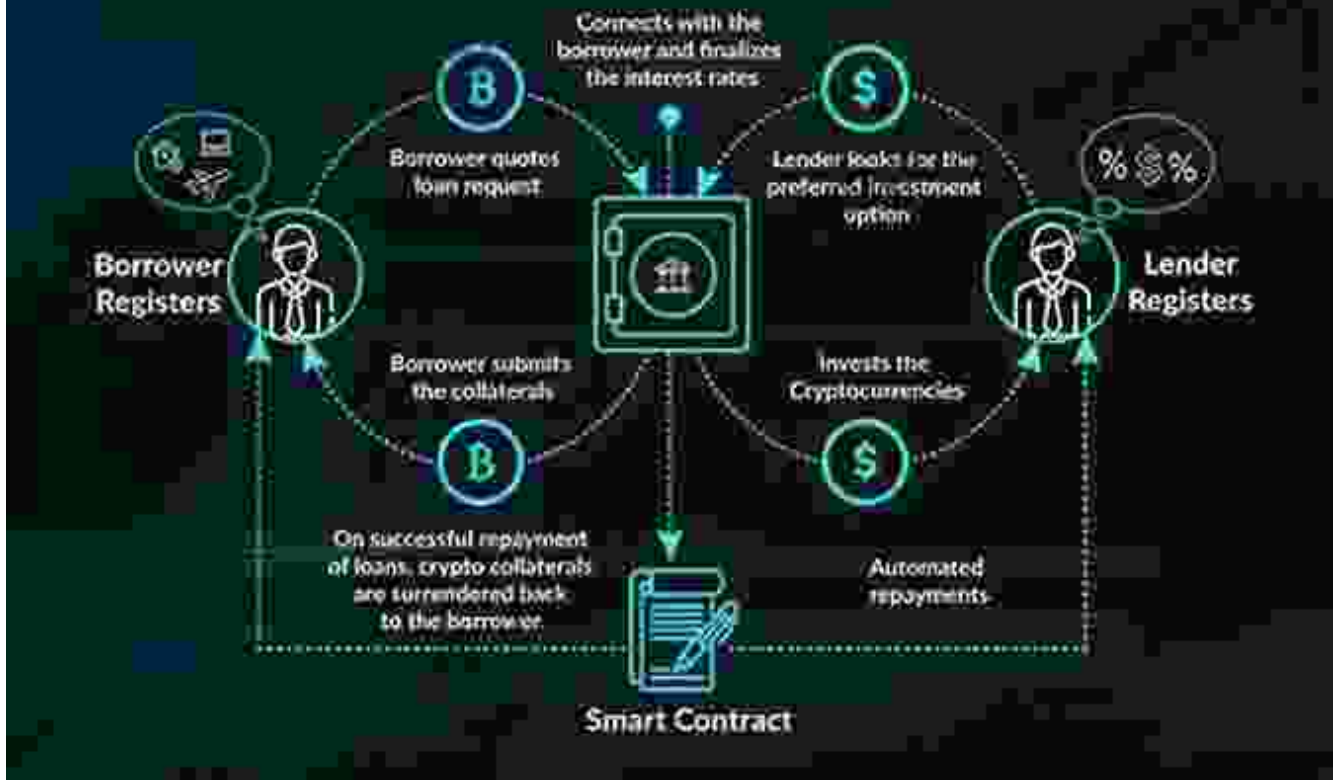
Connects with the boerower and finalizes the interest rates

B

Borrower quotes loan request

$

Lender looks for the preferred investment option

%$%

Borrower Registers

Lender Registers

Borrower submits the collaterals

Invests the Cryptocurrencies

B

$

On successful repayment of loans, crypto collaterals are surrendered back to the borrower

Automated repayments

Smart Contract